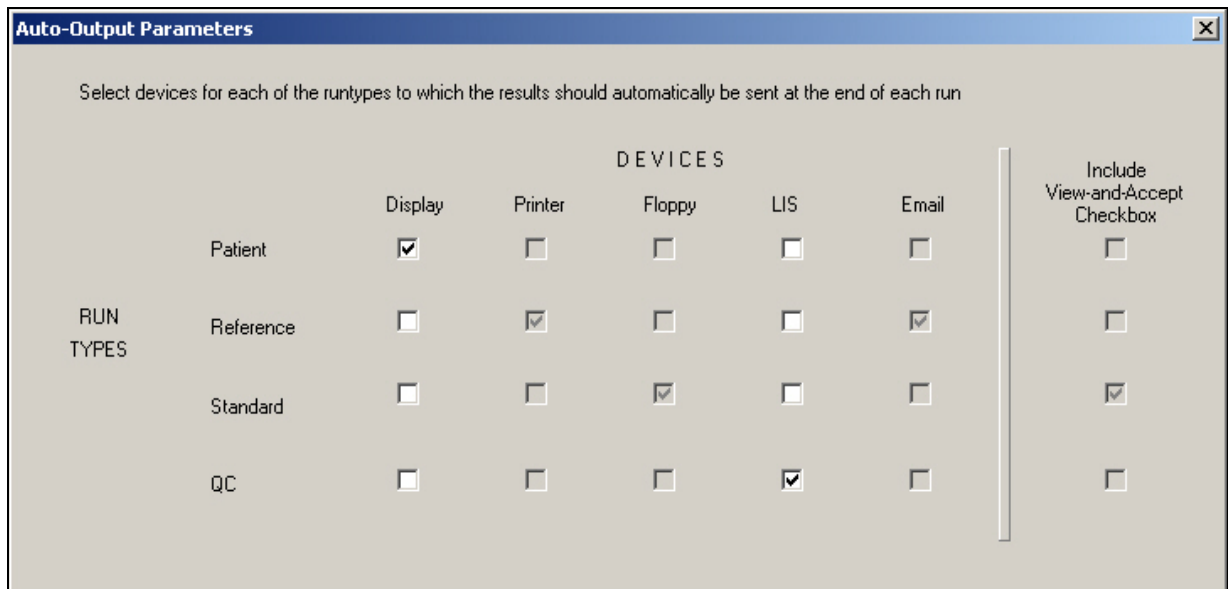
Auto-Output Parameters

Select devices for each of the runtypes to which the results should automatically be sent at the end of each run

DEVICES

|  |  | Display | Printer | Floppy | LIS | Email | Include View-and-Accept Checkbox |
|---|---|---|---|---|---|---|---|
| RUN TYPES | Patient | ☑ | ☐ | ☐ | ☐ | ☐ | ☐ |
|  | Reference | ☐ | ☑ | ☐ | ☐ | ☑ | ☐ |
|  | Standard | ☐ | ☐ | ☑ | ☐ | ☐ | ☑ |
|  | QC | ☐ | ☐ | ☐ | ☑ | ☐ | ☐ |